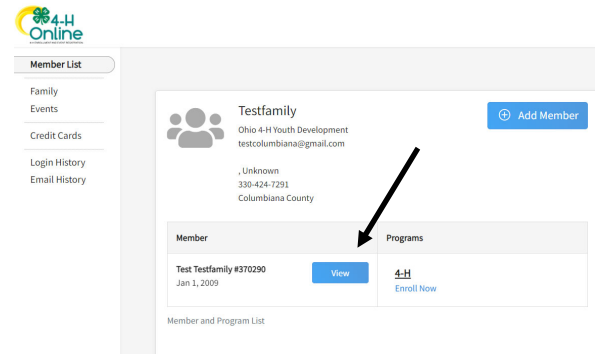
4-H Online

Member List

Family
Events

Credit Cards

Login History
Email History

Testfamily
Ohio 4-H Youth Development
testcolumbiana@gmail.com

, Unknown
330-424-7291
Columbiana County

Add Member

| Member | Programs |
|---|---|
| Test Testfamily #370290 Jan 1, 2009 View | 4-H Enroll Now |

Member and Program List